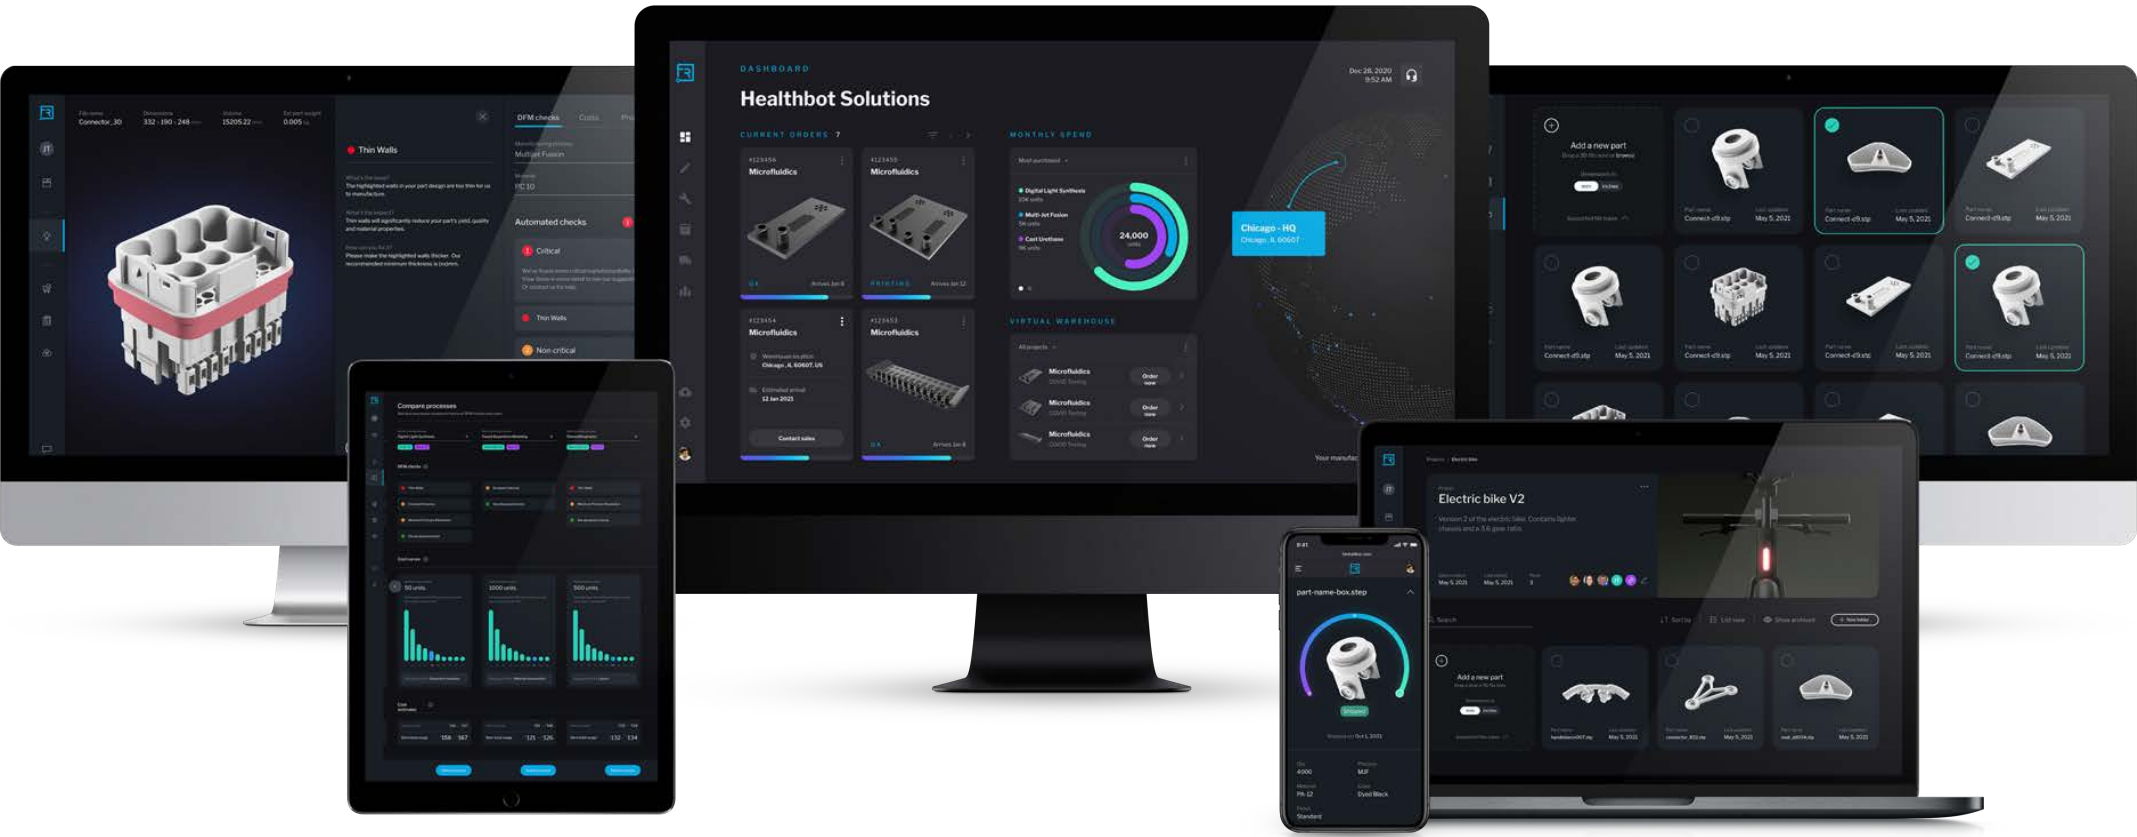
DASHBOARD
Healthbot Solutions
Dec 28, 2020
9:52 AM
CURRENT ORDERS 7
#123456
Microfluidics
QA
Arrives Jan 8
#123455
Microfluidics
PRINTING
Arrives Jan 12
#123454
Microfluidics
Chicago, IL 60607, US
12 Jan 2021
Contact sales
#123453
Microfluidics
QA
Arrives Jan 8
MONTHLY SPEND
Digital Light Synthesis
Multi Jet Fusion
Cast Urethane
24,000
Chicago - HQ
Chicago, IL 60607
VIRTUAL WAREHOUSE
All projects
Microfluidics
Order now
Microfluidics
Order now
Microfluidics
Order now
Your manufac

Connector_30
332 · 190 · 248
1520522
0.005
Thin Walls
DFM checks
Costs
Multi Jet Fusion
PC 10
Automated checks
Critical
Thin Walls
Non critical

Add a new part
Connect-d9.stp
May 5, 2021
Connect-d9.stp
May 5, 2021
Connect-d9.stp
May 5, 2021
Connect-d9.stp
May 5, 2021
Connect-d9.stp
May 5, 2021
Connect-d9.stp
May 5, 2021
Connect-d9.stp
May 5, 2021

Compare processes
50 units
1000 units
500 units

Electric bike V2
Version 2 of the electric bike. Contains lighter chassis and a 3.6 gear ratio.
May 5, 2021
May 5, 2021
Search
Add a new part
May 5, 2021
May 5, 2021
May 5, 2021

part-name-box.step
4000
MJF
PA 12
Dyed Black
Standard